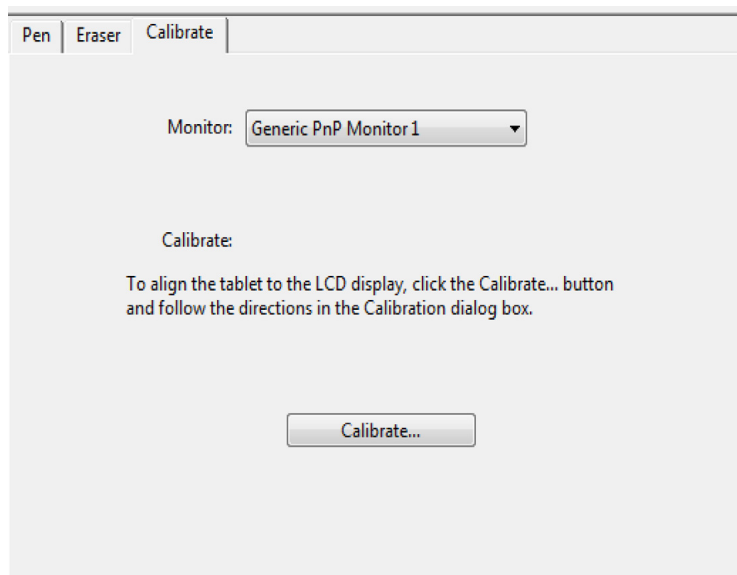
Pen Eraser Calibrate

Monitor: Generic PnP Monitor 1

Calibrate:

To align the tablet to the LCD display, click the Calibrate... button and follow the directions in the Calibration dialog box.

Calibrate...